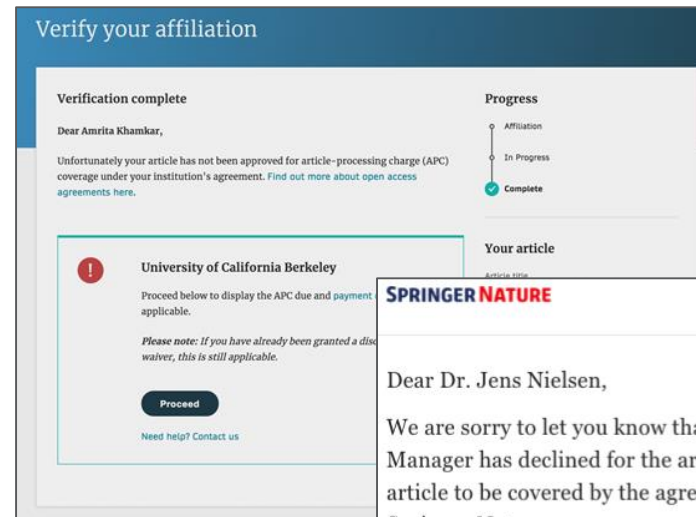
Verify your affiliation

Verification complete

Dear Amrita Khamkar,

Unfortunately your article has not been approved for article-processing charge (APC) coverage under your institution's agreement. Find out more about open access agreements here.

University of California Berkeley

Proceed below to display the APC due and payment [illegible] applicable.

*Please note:* If you have already been granted a dis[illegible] waiver, this is still applicable.

Proceed

Need help? Contact us

Progress

Affiliation

In Progress

Complete

Your article

Article title

SPRINGER NATURE

Dear Dr. Jens Nielsen,

We are sorry to let you know tha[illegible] Manager has declined for the ar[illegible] article to be covered by the agre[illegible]